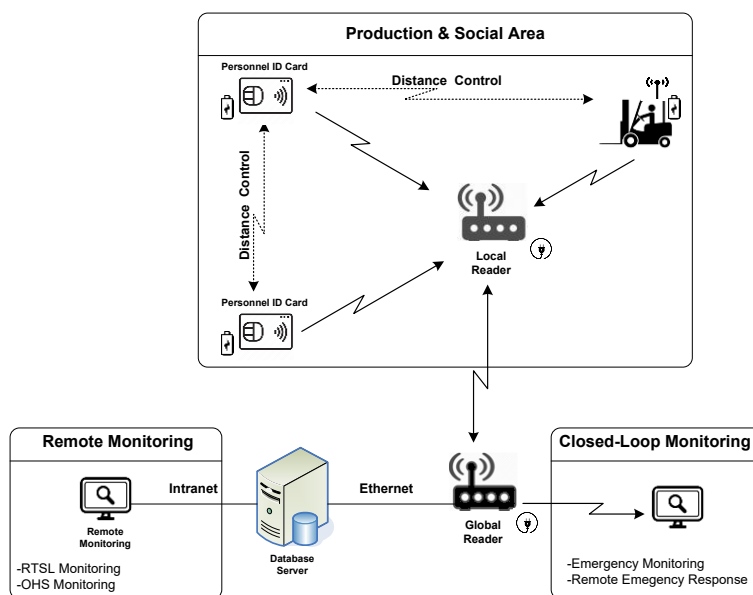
Production & Social Area

Personnel ID Card

Distance Control

Distance Control

Local Reader

Personnel ID Card

Remote Monitoring

Remote Monitoring

-RTSL Monitoring
-OHS Monitoring

Intranet

Database Server

Ethernet

Global Reader

Closed-Loop Monitoring

-Emergency Monitoring
-Remote Emegency Response